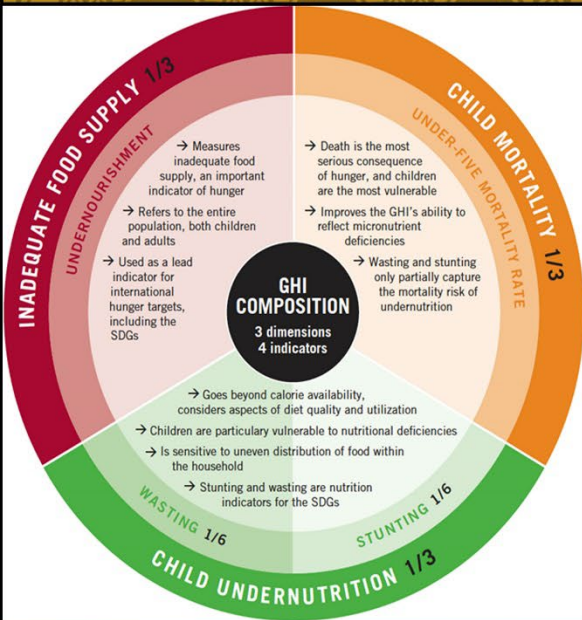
INADEQUATE FOOD SUPPLY 1/3

UNDERNOURISHMENT

→ Measures inadequate food supply, an important indicator of hunger

→ Refers to the entire population, both children and adults

→ Used as a lead indicator for international hunger targets, including the SDGs

CHILD MORTALITY 1/3

UNDER-FIVE MORTALITY RATE

→ Death is the most serious consequence of hunger, and children are the most vulnerable

→ Improves the GHI's ability to reflect micronutrient deficiencies

→ Wasting and stunting only partially capture the mortality risk of undernutrition

GHI COMPOSITION

3 dimensions
4 indicators

→ Goes beyond calorie availability, considers aspects of diet quality and utilization

→ Children are particulary vulnerable to nutritional deficiencies

→ Is sensitive to uneven distribution of food within the household

→ Stunting and wasting are nutrition indicators for the SDGs

WASTING 1/6

STUNTING 1/6

CHILD UNDERNUTRITION 1/3